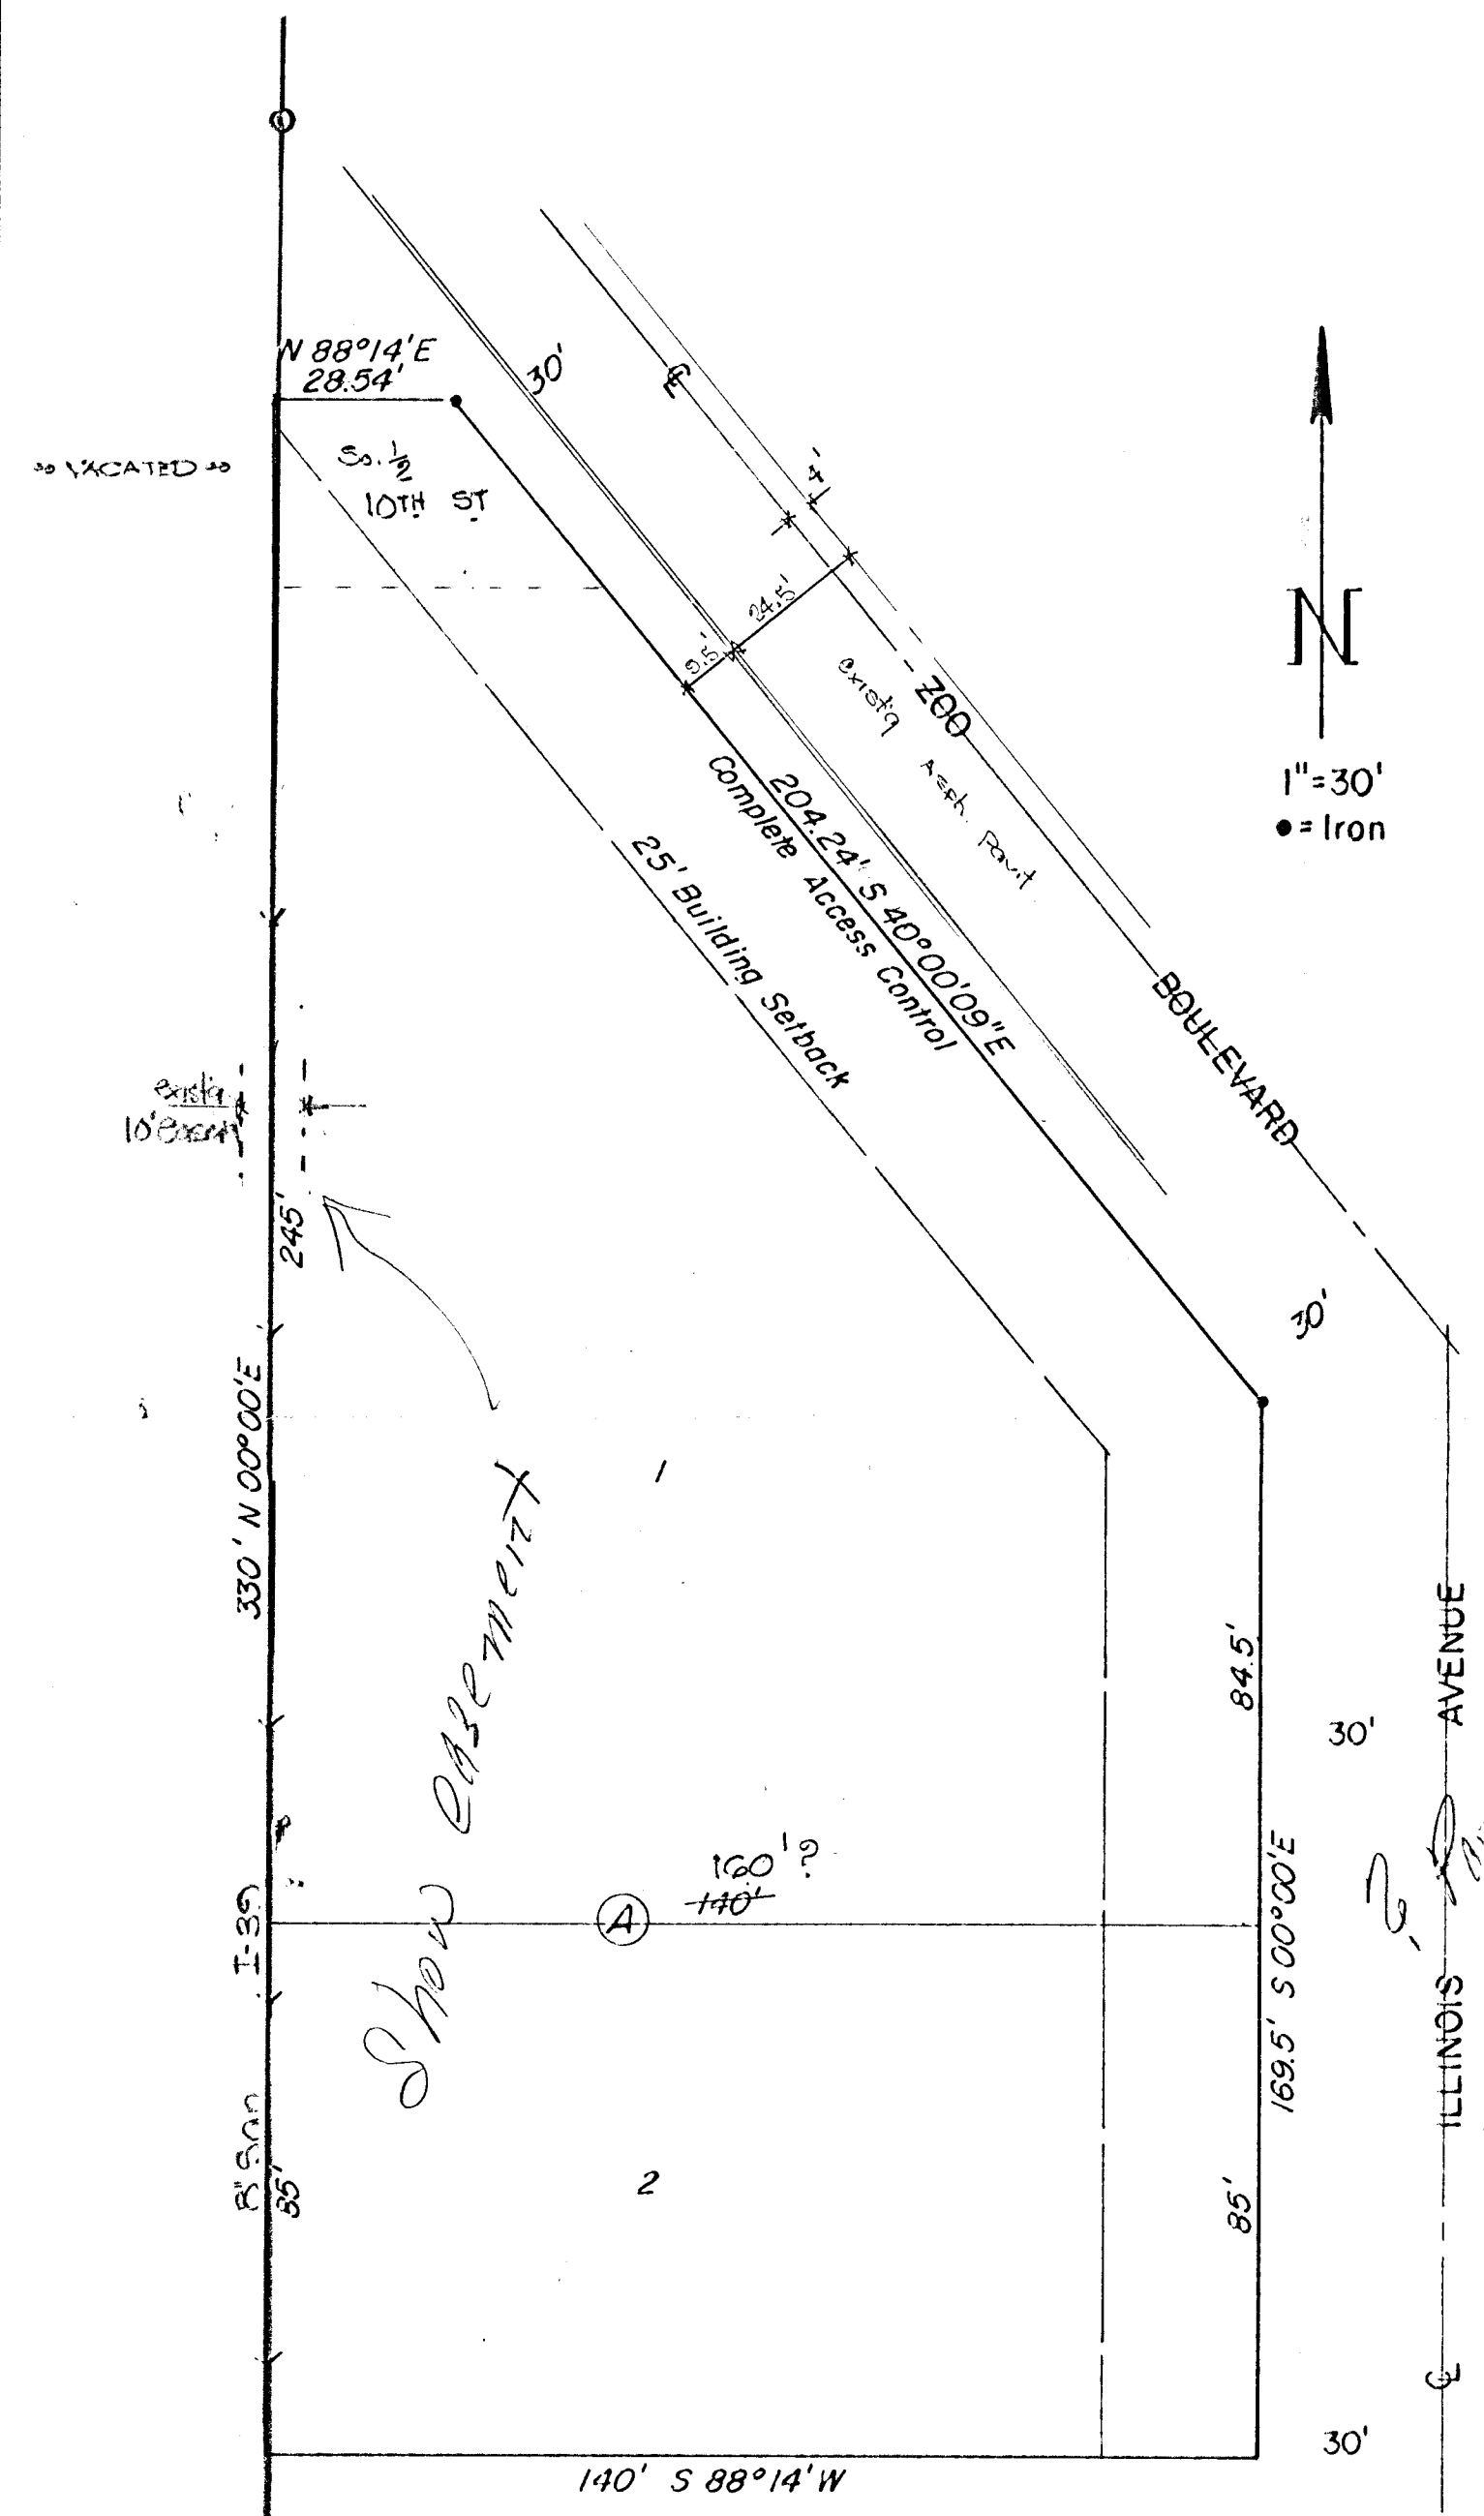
N 88°14'E
28.54'

VACATED

So. $\frac{1}{2}$
10TH ST

30'

℄

4'

24.5'

9.5'

existg Asph. Pavt

ZOO

BOULEVARD

204.24' S 40°00'09"E

Complete Access Control

25' Building Setback

N

1"=30'
● = Iron

existg 10' Easmt

245'

330' N 00°00'E

Show easement

1

30'

84.5'

AVENUE

30'

160'?
~~140'~~

A

I-39

169.5' S 00°00'E

ILLINOIS

8" San

85'

2

85'

℄

30'

140' S 88°14'W